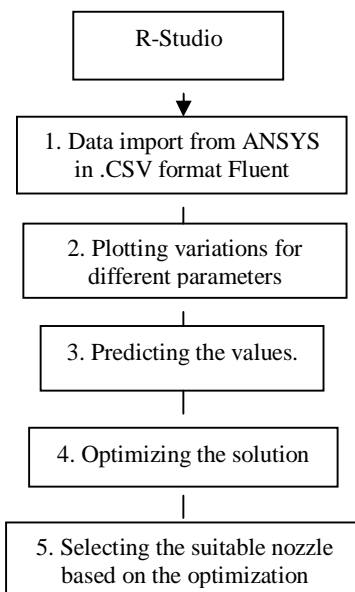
R-Studio

1. Data import from ANSYS in .CSV format Fluent

2. Plotting variations for different parameters

3. Predicting the values.

4. Optimizing the solution

5. Selecting the suitable nozzle based on the optimization